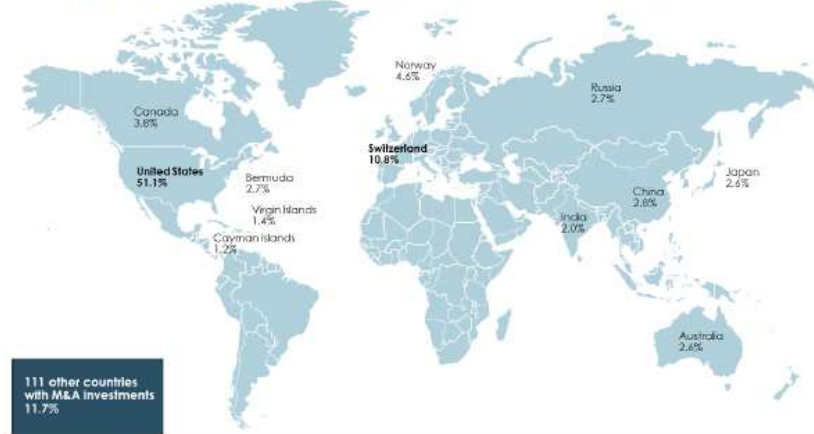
Norway
4.6%

Russia
2.7%

Canada
3.8%

Switzerland
10.8%

United States
51.1%

Bermuda
2.7%

Japan
2.6%

China
2.8%

Virgin Islands
1.4%

India
2.0%

Cayman Islands
1.2%

Australia
2.6%

111 other countries with M&A investments
11.7%